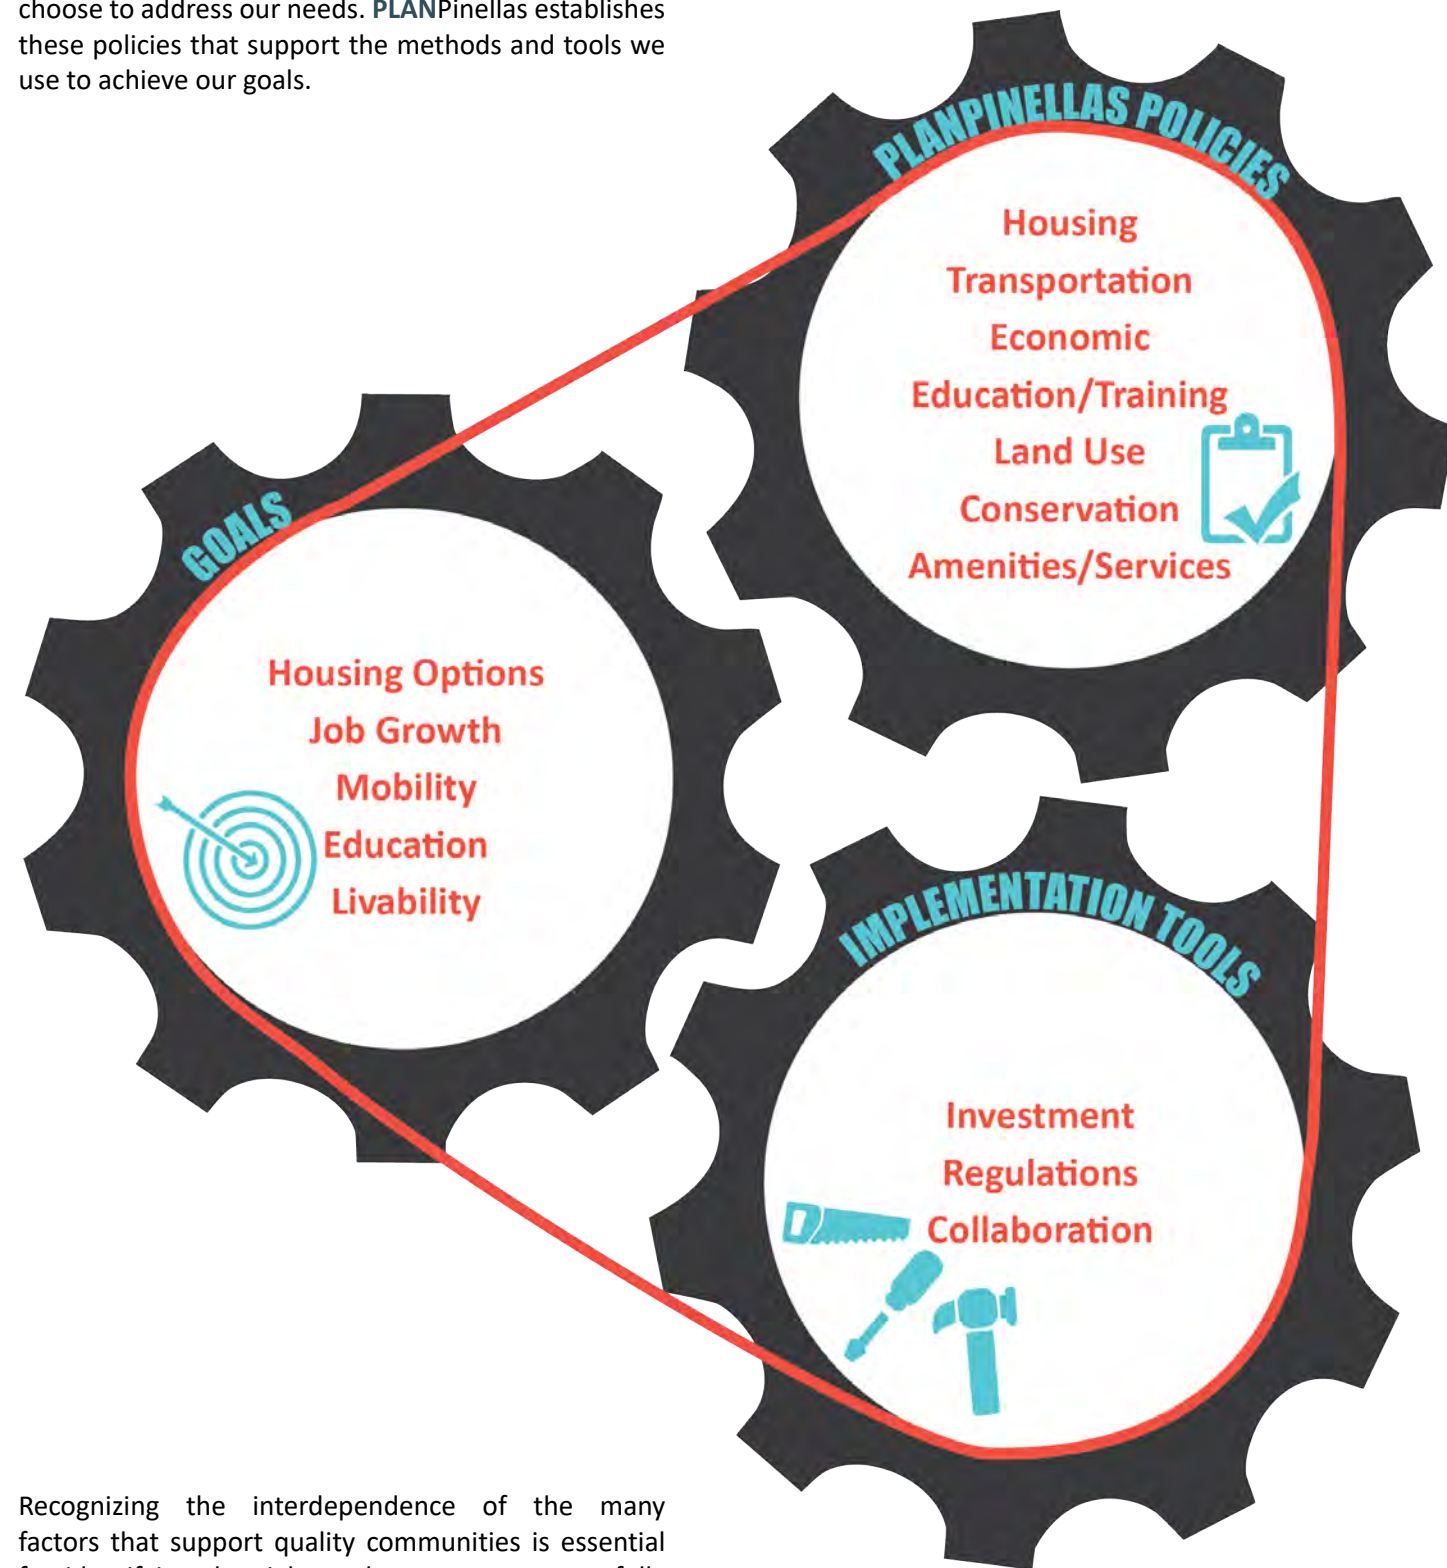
choose to address our needs. PLANPinellas establishes these policies that support the methods and tools we use to achieve our goals.

PLANPINELLAS POLICIES

Housing
Transportation
Economic
Education/Training
Land Use
Conservation
Amenities/Services

GOALS

Housing Options
Job Growth
Mobility
Education
Livability

IMPLEMENTATION TOOLS

Investment
Regulations
Collaboration

Recognizing the interdependence of the many factors that support quality communities is essential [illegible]